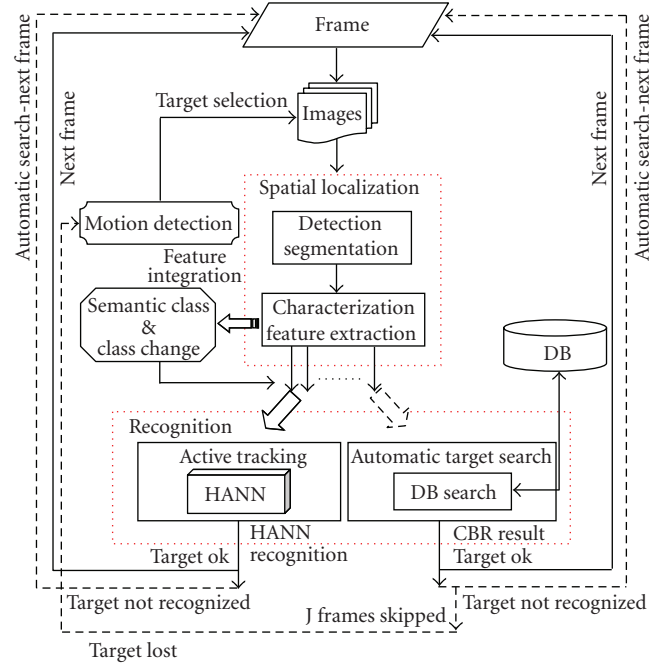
Frame

Automatic search-next frame

Next frame

Target selection

Images

Next frame

Automatic search-next frame

Spatial localization

Motion detection

Detection segmentation

Feature integration

Semantic class & class change

Characterization feature extraction

DB

Recognition

Active tracking

HANN

Automatic target search

DB search

HANN recognition

CBR result

Target ok

Target ok

Target not recognized

J frames skipped

Target not recognized

Target lost